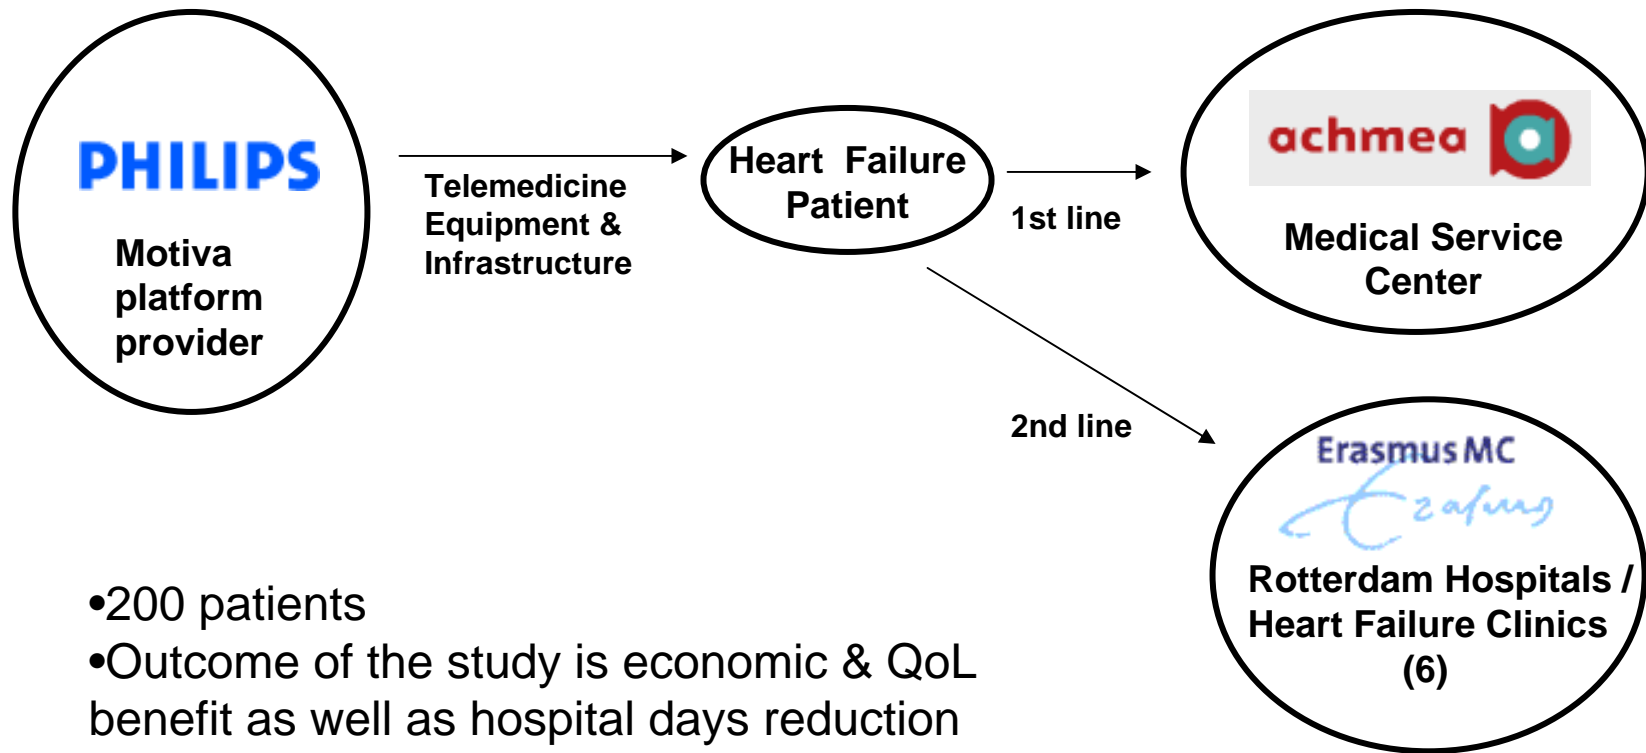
PHILIPS

Motiva platform provider

Telemedicine Equipment & Infrastructure

Heart Failure Patient

1st line

achmea

Medical Service Center

2nd line

Erasmus MC

Erasmus

Rotterdam Hospitals / Heart Failure Clinics (6)

•200 patients
•Outcome of the study is economic & QoL benefit as well as hospital days reduction